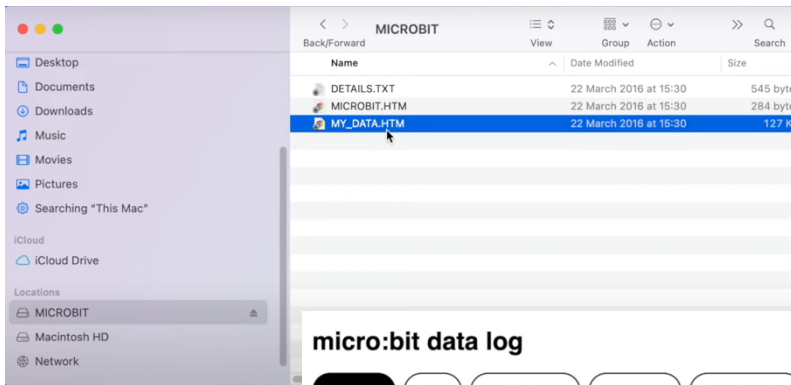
MICROBIT
Back/Forward
View
Group
Action
Search

Desktop
Documents
Downloads
Music
Movies
Pictures
Searching "This Mac"
iCloud
iCloud Drive
Locations
MICROBIT
Macintosh HD
Network

| Name | Date Modified | Size |
|---|---|---|
| DETAILS.TXT | 22 March 2016 at 15:30 | 545 byt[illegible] |
| MICROBIT.HTM | 22 March 2016 at 15:30 | 284 byt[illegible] |
| MY_DATA.HTM | 22 March 2016 at 15:30 | 127 K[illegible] |

micro:bit data log